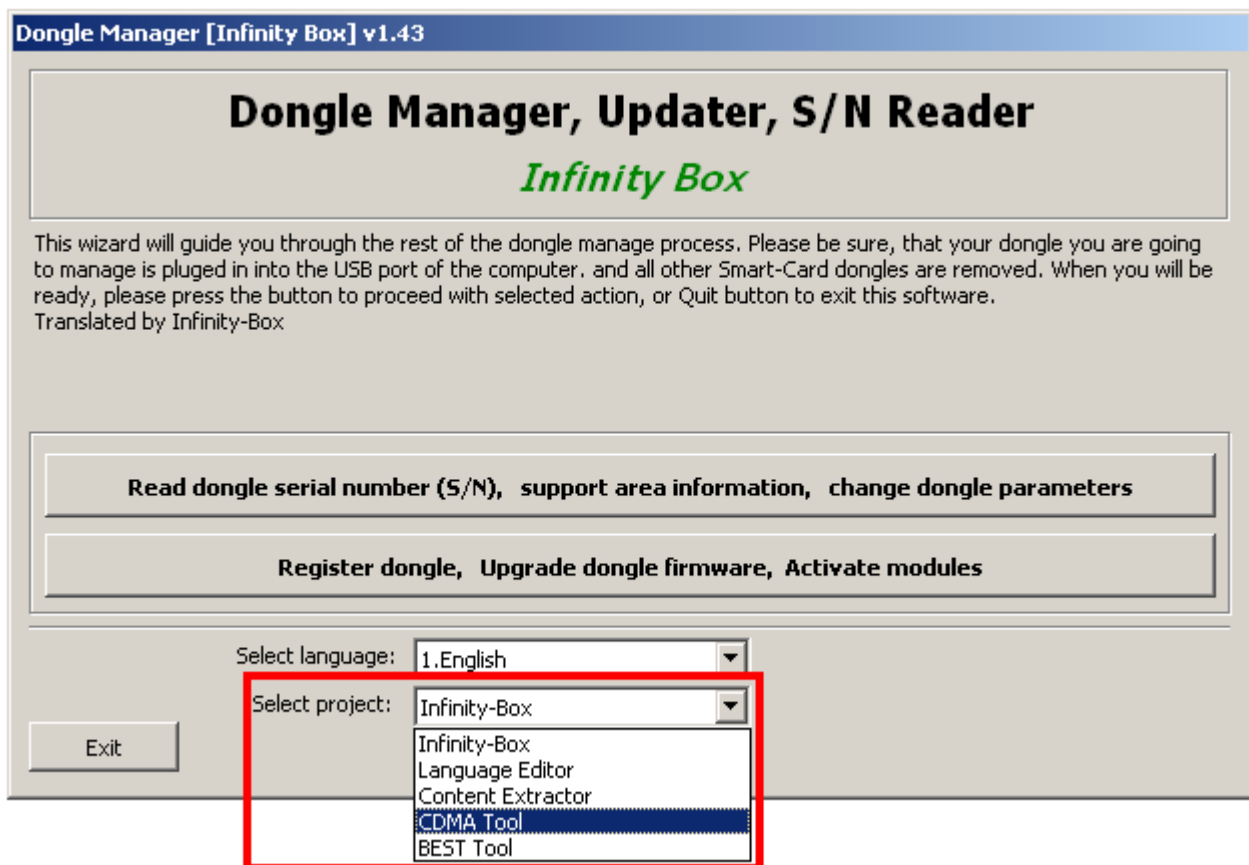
Dongle Manager [Infinity Box] v1.43

Dongle Manager, Updater, S/N Reader

Infinity Box

This wizard will guide you through the rest of the dongle manage process. Please be sure, that your dongle you are going to manage is pluged in into the USB port of the computer. and all other Smart-Card dongles are removed. When you will be ready, please press the button to proceed with selected action, or Quit button to exit this software.
Translated by Infinity-Box

Read dongle serial number (S/N), support area information, change dongle parameters

Register dongle, Upgrade dongle firmware, Activate modules

Select language: 1.English

Select project: Infinity-Box

Exit

Infinity-Box
Language Editor
Content Extractor
CDMA Tool
BEST Tool